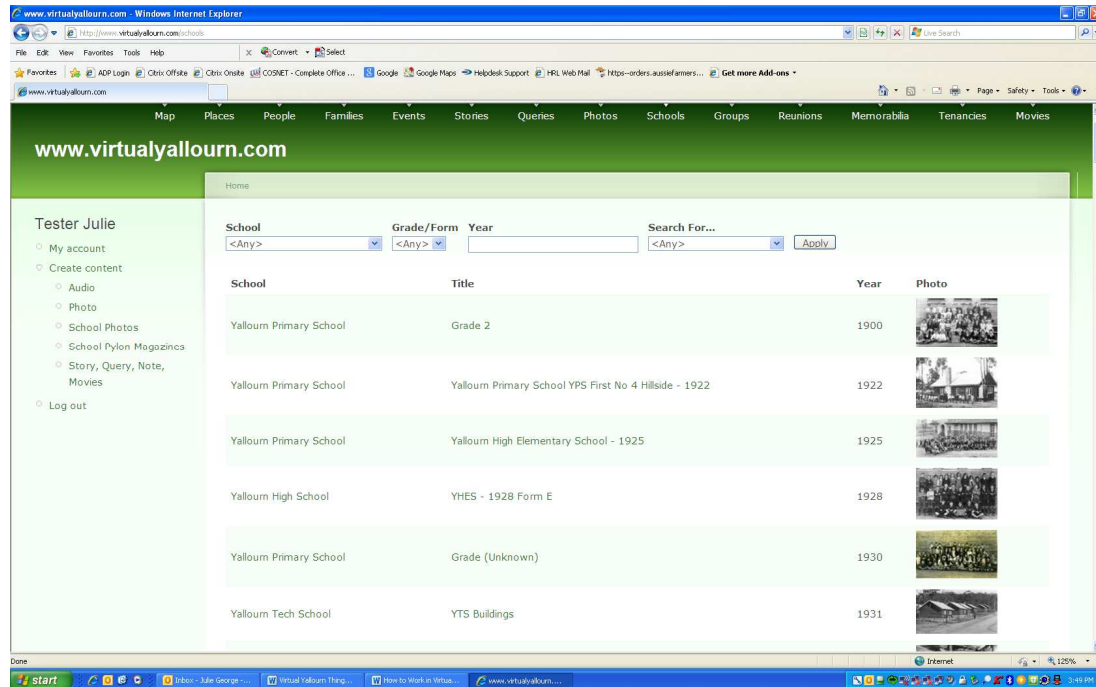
www.virtualyallourn.com - Windows Internet Explorer

http://www.virtualyallourn.com/schools

Live Search

File Edit View Favorites Tools Help

Convert Select

Favorites ADP Login Citrix Offsite Citrix Onsite COSNET - Complete Office ... Google Google Maps Helpdesk Support HRL Web Mail https--orders.aussiefarmers... Get more Add-ons

www.virtualyallourn.com

Page Safety Tools

Map Places People Families Events Stories Queries Photos Schools Groups Reunions Memorabilia Tenancies Movies

www.virtualyallourn.com

Home

Tester Julie

My account

Create content

Audio

Photo

School Photos

School Pylon Magazines

Story, Query, Note, Movies

Log out

School <Any> Grade/Form <Any> Year Search For... <Any> Apply

| School | Title | Year | Photo |
|---|---|---|---|
| Yallourn Primary School | Grade 2 | 1900 | |
| Yallourn Primary School | Yallourn Primary School YPS First No 4 Hillside - 1922 | 1922 | |
| Yallourn Primary School | Yallourn High Elementary School - 1925 | 1925 | |
| Yallourn High School | YHES - 1928 Form E | 1928 | |
| Yallourn Primary School | Grade (Unknown) | 1930 | |
| Yallourn Tech School | YTS Buildings | 1931 | |

Done

Internet

125%

start

Inbox - Julie George -...

Virtual Yallourn Thing...

How to Work in Virtua...

www.virtualyallourn....

3:49 PM